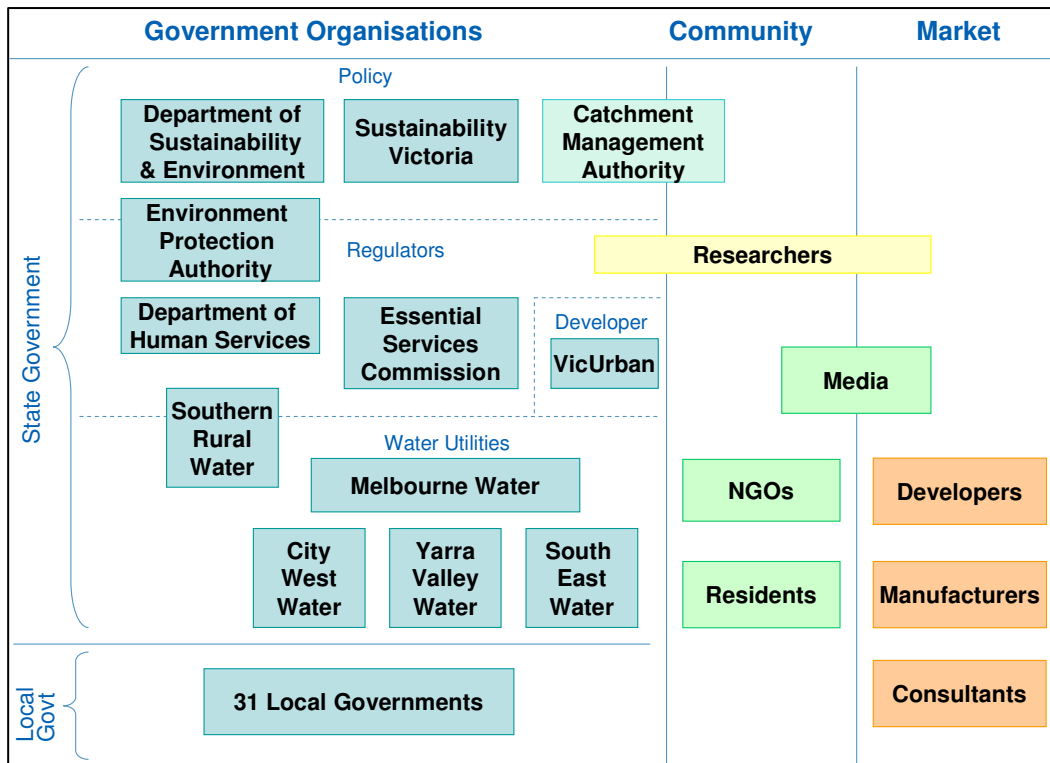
Government Organisations

Community

Market

State Government

Policy

Department of Sustainability & Environment

Sustainability Victoria

Catchment Management Authority

Environment Protection Authority

Regulators

Researchers

Department of Human Services

Essential Services Commission

Developer

VicUrban

Media

Southern Rural Water

Water Utilities

Melbourne Water

NGOs

Developers

City West Water

Yarra Valley Water

South East Water

Residents

Manufacturers

Local Govt

31 Local Governments

Consultants